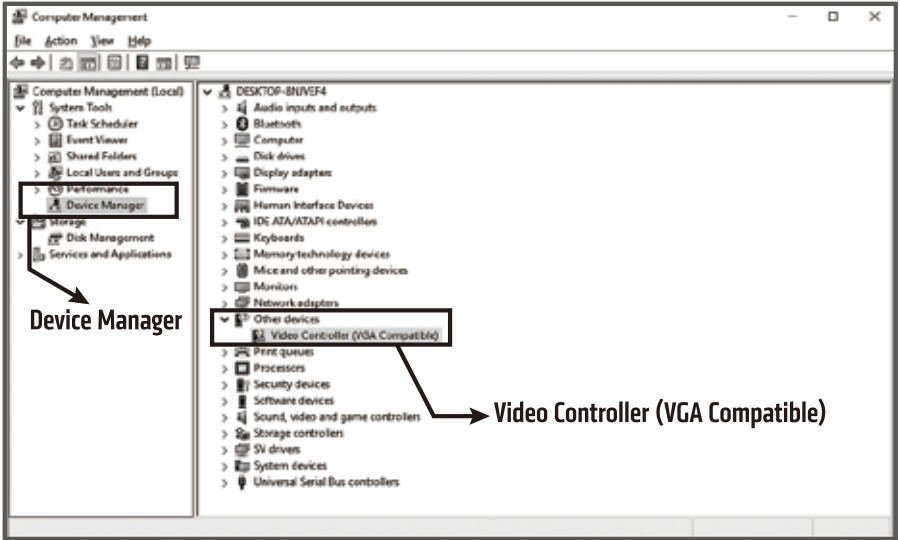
Computer Management

File Action View Help

Computer Management (Local)
System Tools
Task Scheduler
Event Viewer
Shared Folders
Local Users and Groups
Performance
Device Manager
Storage
Disk Management
Services and Applications

Device Manager

DESKTOP-8NJVEF4
Audio inputs and outputs
Bluetooth
Computer
Disk drives
Display adapters
Firmware
Human Interface Devices
IDE ATA/ATAPI controllers
Keyboards
Memory technology devices
Mice and other pointing devices
Monitors
Network adapters
Other devices
Video Controller (VGA Compatible)
Print queues
Processors
Security devices
Software devices
Sound, video and game controllers
Storage controllers
SV drivers
System devices
Universal Serial Bus controllers

Video Controller (VGA Compatible)